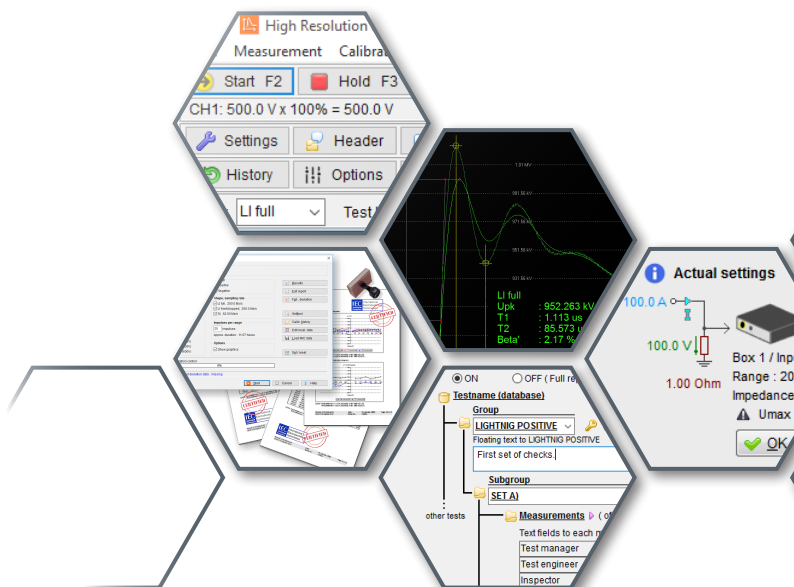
High Resolution
Measurement Calibra
Start F2
Hold F3
CH1: 500.0 V x 100% = 500.0 V
Settings
Header
History
Options
LI full
Test

LI full
Upk : 952.263 kV
T1 : 1.113 us
T2 : 85.573 us
Beta' : 2.17 %

Actual settings
100.0 A
100.0 V
1.00 Ohm
Box 1 / Inp
Range : 20
Impedance
Umax
OK

ON
OFF ( Full re
Testname (database)
Group
LIGHTNIG POSITIVE
Floating text to LIGHTNIG POSITIVE
First set of checks.
Subgroup
SET A)
other tests
Measurements
Text fields to each m
Test manager
Test engineer
Inspector